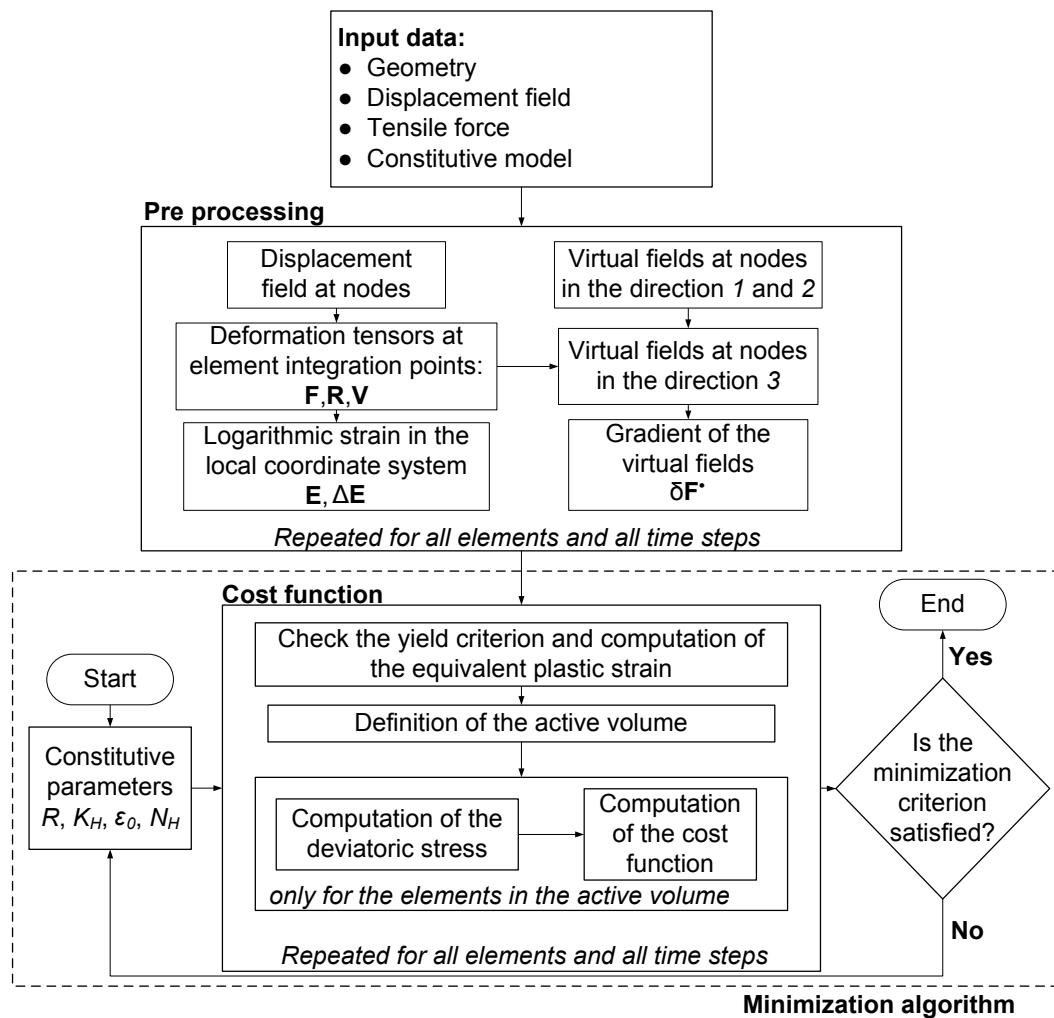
**Input data:**
- Geometry
- Displacement field
- Tensile force
- Constitutive model

**Pre processing**

Displacement field at nodes

Deformation tensors at element integration points: **F**, **R**, **V**

Logarithmic strain in the local coordinate system **E**, Δ**E**

Virtual fields at nodes in the direction *1* and *2*

Virtual fields at nodes in the direction *3*

Gradient of the virtual fields δ$\mathbf{F}^{\bullet}$

*Repeated for all elements and all time steps*

**Cost function**

Start

Constitutive parameters $R$, $K_H$, $\varepsilon_0$, $N_H$

Check the yield criterion and computation of the equivalent plastic strain

Definition of the active volume

Computation of the deviatoric stress

Computation of the cost function

*only for the elements in the active volume*

*Repeated for all elements and all time steps*

End

**Yes**

Is the minimization criterion satisfied?

**No**

**Minimization algorithm**